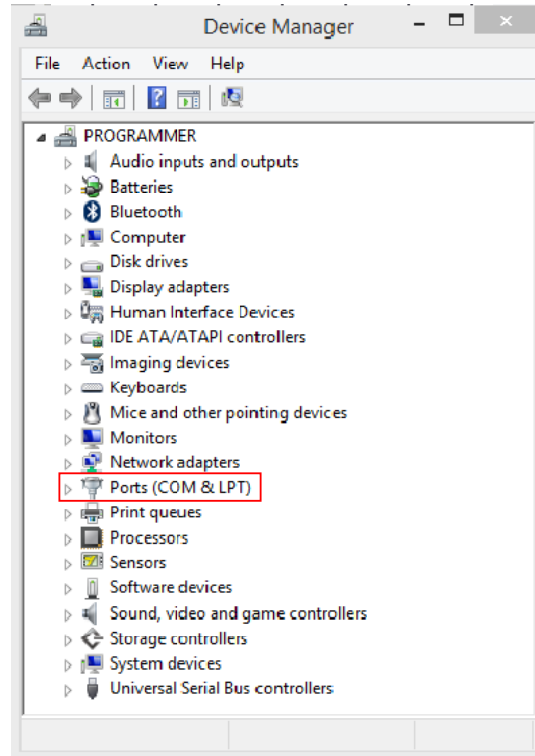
Device Manager

File Action View Help

PROGRAMMER
Audio inputs and outputs
Batteries
Bluetooth
Computer
Disk drives
Display adapters
Human Interface Devices
IDE ATA/ATAPI controllers
Imaging devices
Keyboards
Mice and other pointing devices
Monitors
Network adapters
Ports (COM & LPT)
Print queues
Processors
Sensors
Software devices
Sound, video and game controllers
Storage controllers
System devices
Universal Serial Bus controllers